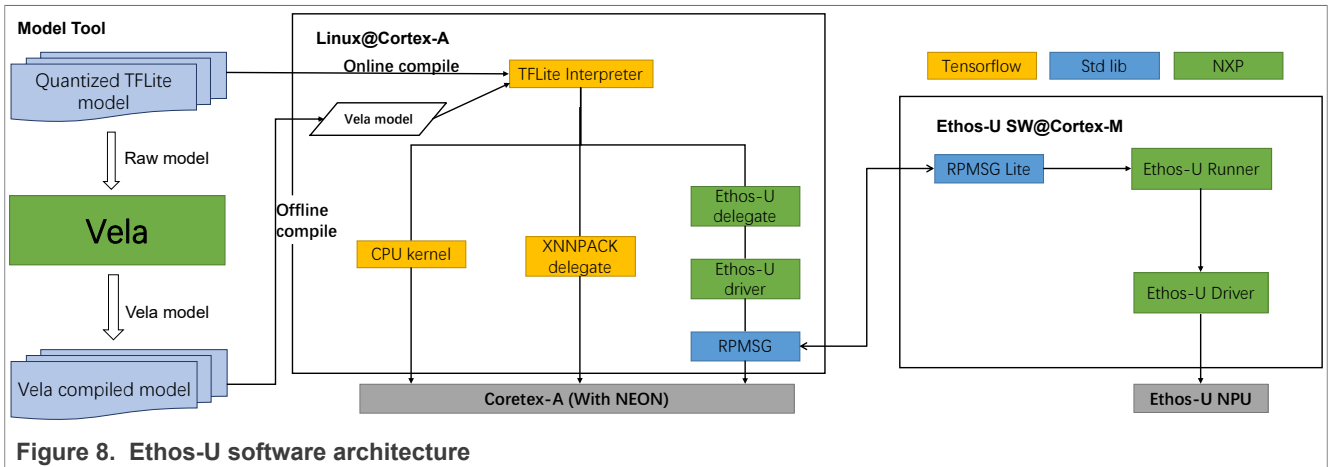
Model Tool

Quantized TFLite model

Raw model

Vela

Vela model

Vela compiled model

Linux@Cortex-A

Online compile

TFLite Interpreter

Vela model

Offline compile

CPU kernel

XNNPACK delegate

Ethos-U delegate

Ethos-U driver

RPMSG

Coretex-A (With NEON)

Tensorflow

Std lib

NXP

Ethos-U SW@Cortex-M

RPMSG Lite

Ethos-U Runner

Ethos-U Driver

Ethos-U NPU

Figure 8. Ethos-U software architecture